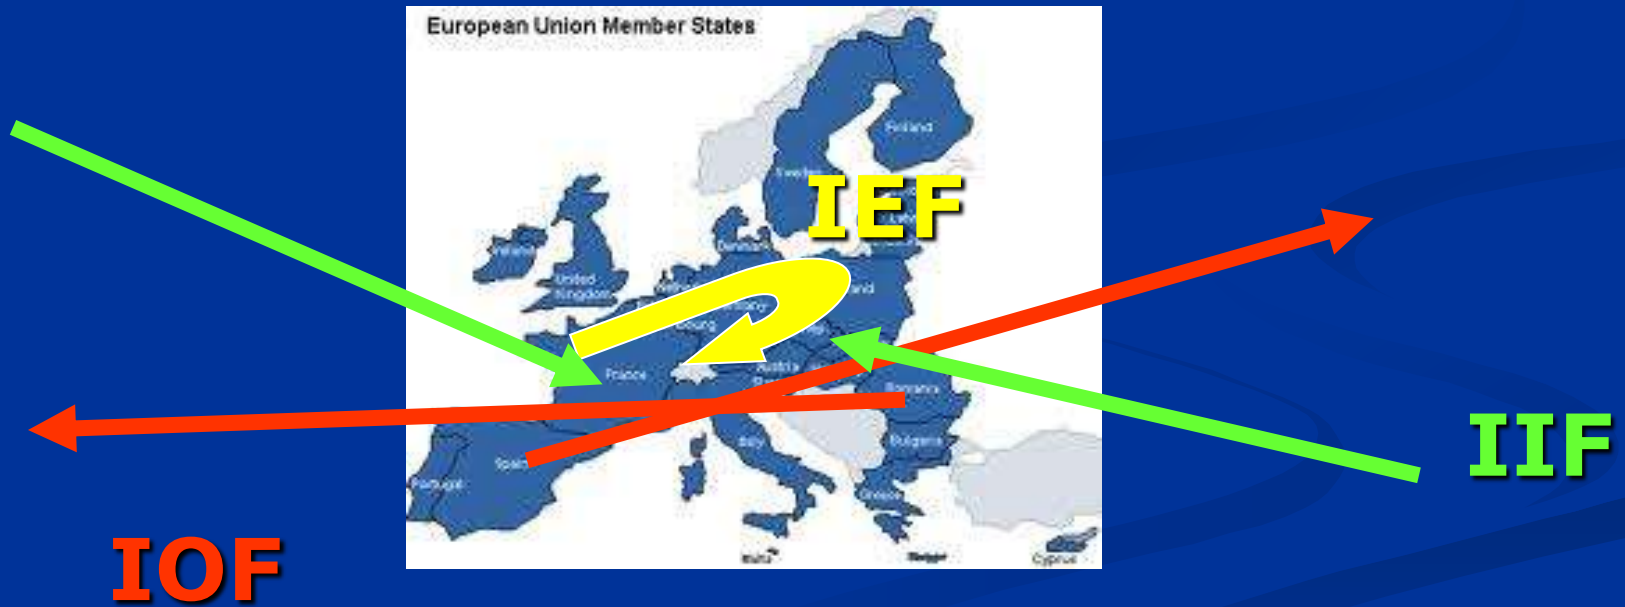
European Union Member States

Finland

Sweden

IEF

Ireland

United Kingdom

Denmark

Netherlands

Germany

Poland

Luxembourg

France

Austria

Romania

Spain

Portugal

Italy

Bulgaria

Greece

Malta

Cyprus

IIF

IOF